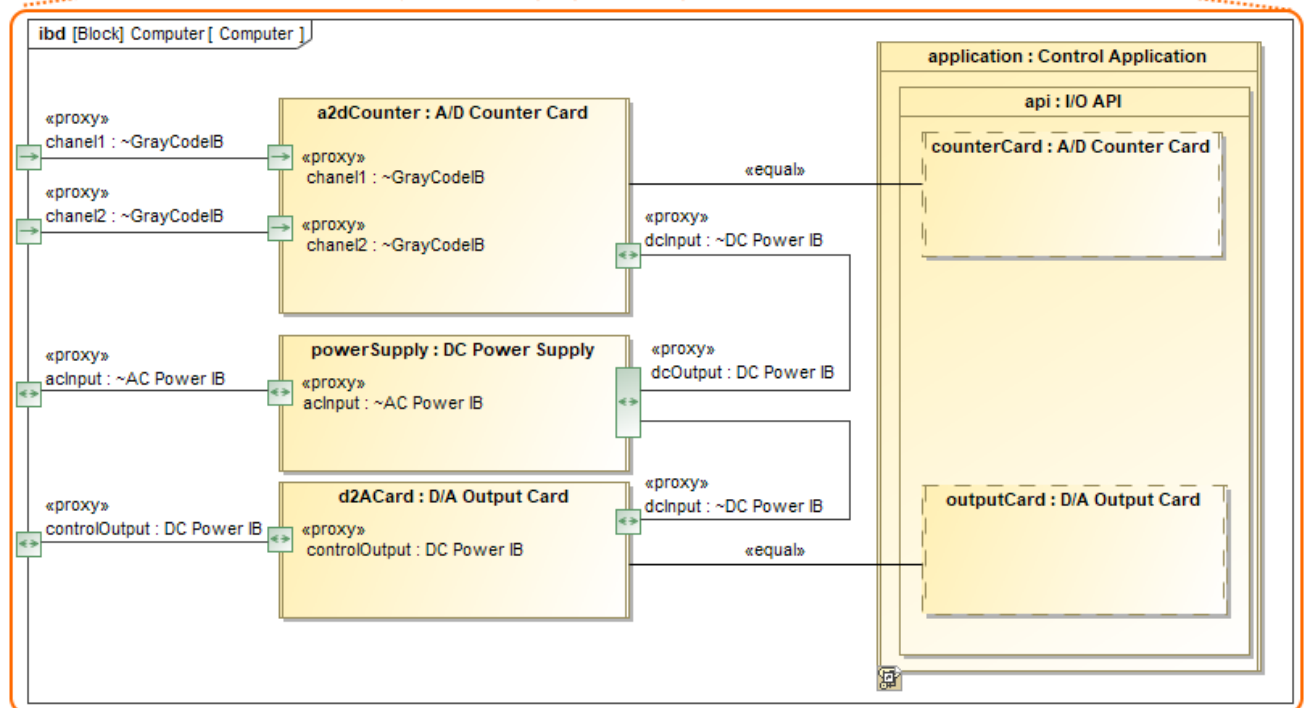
ibd [Block] Computer [ Computer ]

«proxy»
chanel1 : ~GrayCodeIB

«proxy»
chanel2 : ~GrayCodeIB

a2dCounter : A/D Counter Card

«proxy»
chanel1 : ~GrayCodeIB

«proxy»
chanel2 : ~GrayCodeIB

«equal»

«proxy»
dcInput : ~DC Power IB

«proxy»
acInput : ~AC Power IB

powerSupply : DC Power Supply

«proxy»
acInput : ~AC Power IB

«proxy»
dcOutput : DC Power IB

«proxy»
controlOutput : DC Power IB

d2ACard : D/A Output Card

«proxy»
controlOutput : DC Power IB

«proxy»
dcInput : ~DC Power IB

«equal»

application : Control Application

api : I/O API

counterCard : A/D Counter Card

outputCard : D/A Output Card